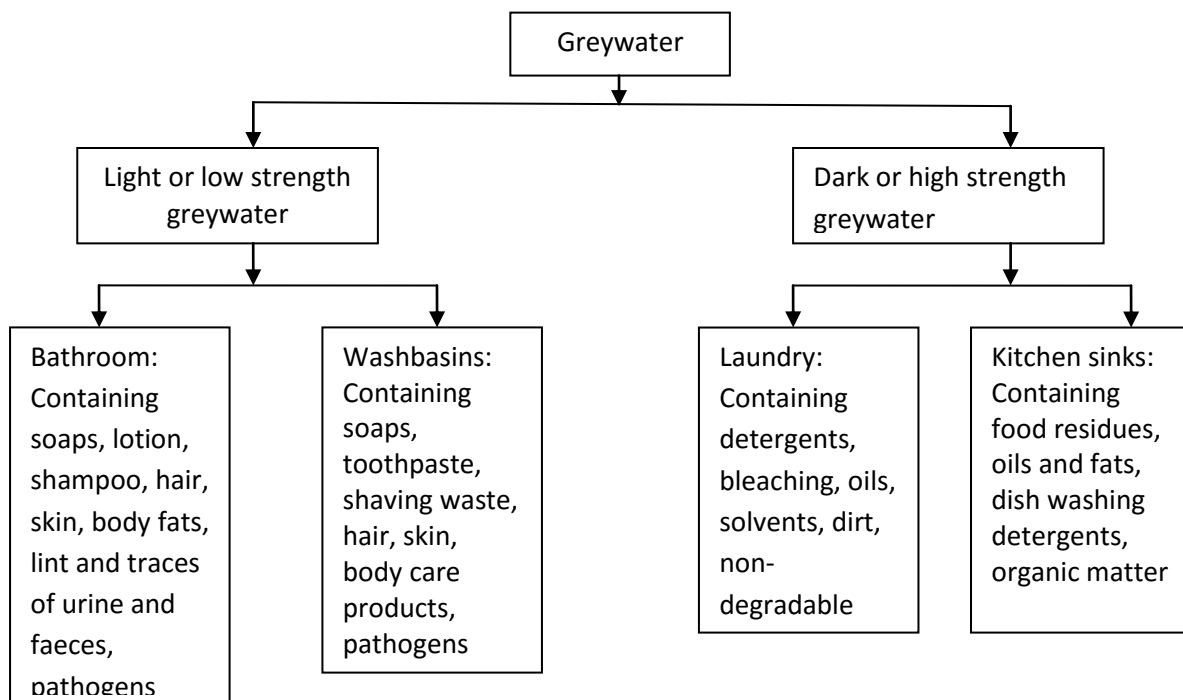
Greywater

Light or low strength greywater

Dark or high strength greywater

Bathroom: Containing soaps, lotion, shampoo, hair, skin, body fats, lint and traces of urine and faeces, pathogens

Washbasins: Containing soaps, toothpaste, shaving waste, hair, skin, body care products, pathogens

Laundry: Containing detergents, bleaching, oils, solvents, dirt, non-degradable

Kitchen sinks: Containing food residues, oils and fats, dish washing detergents, organic matter